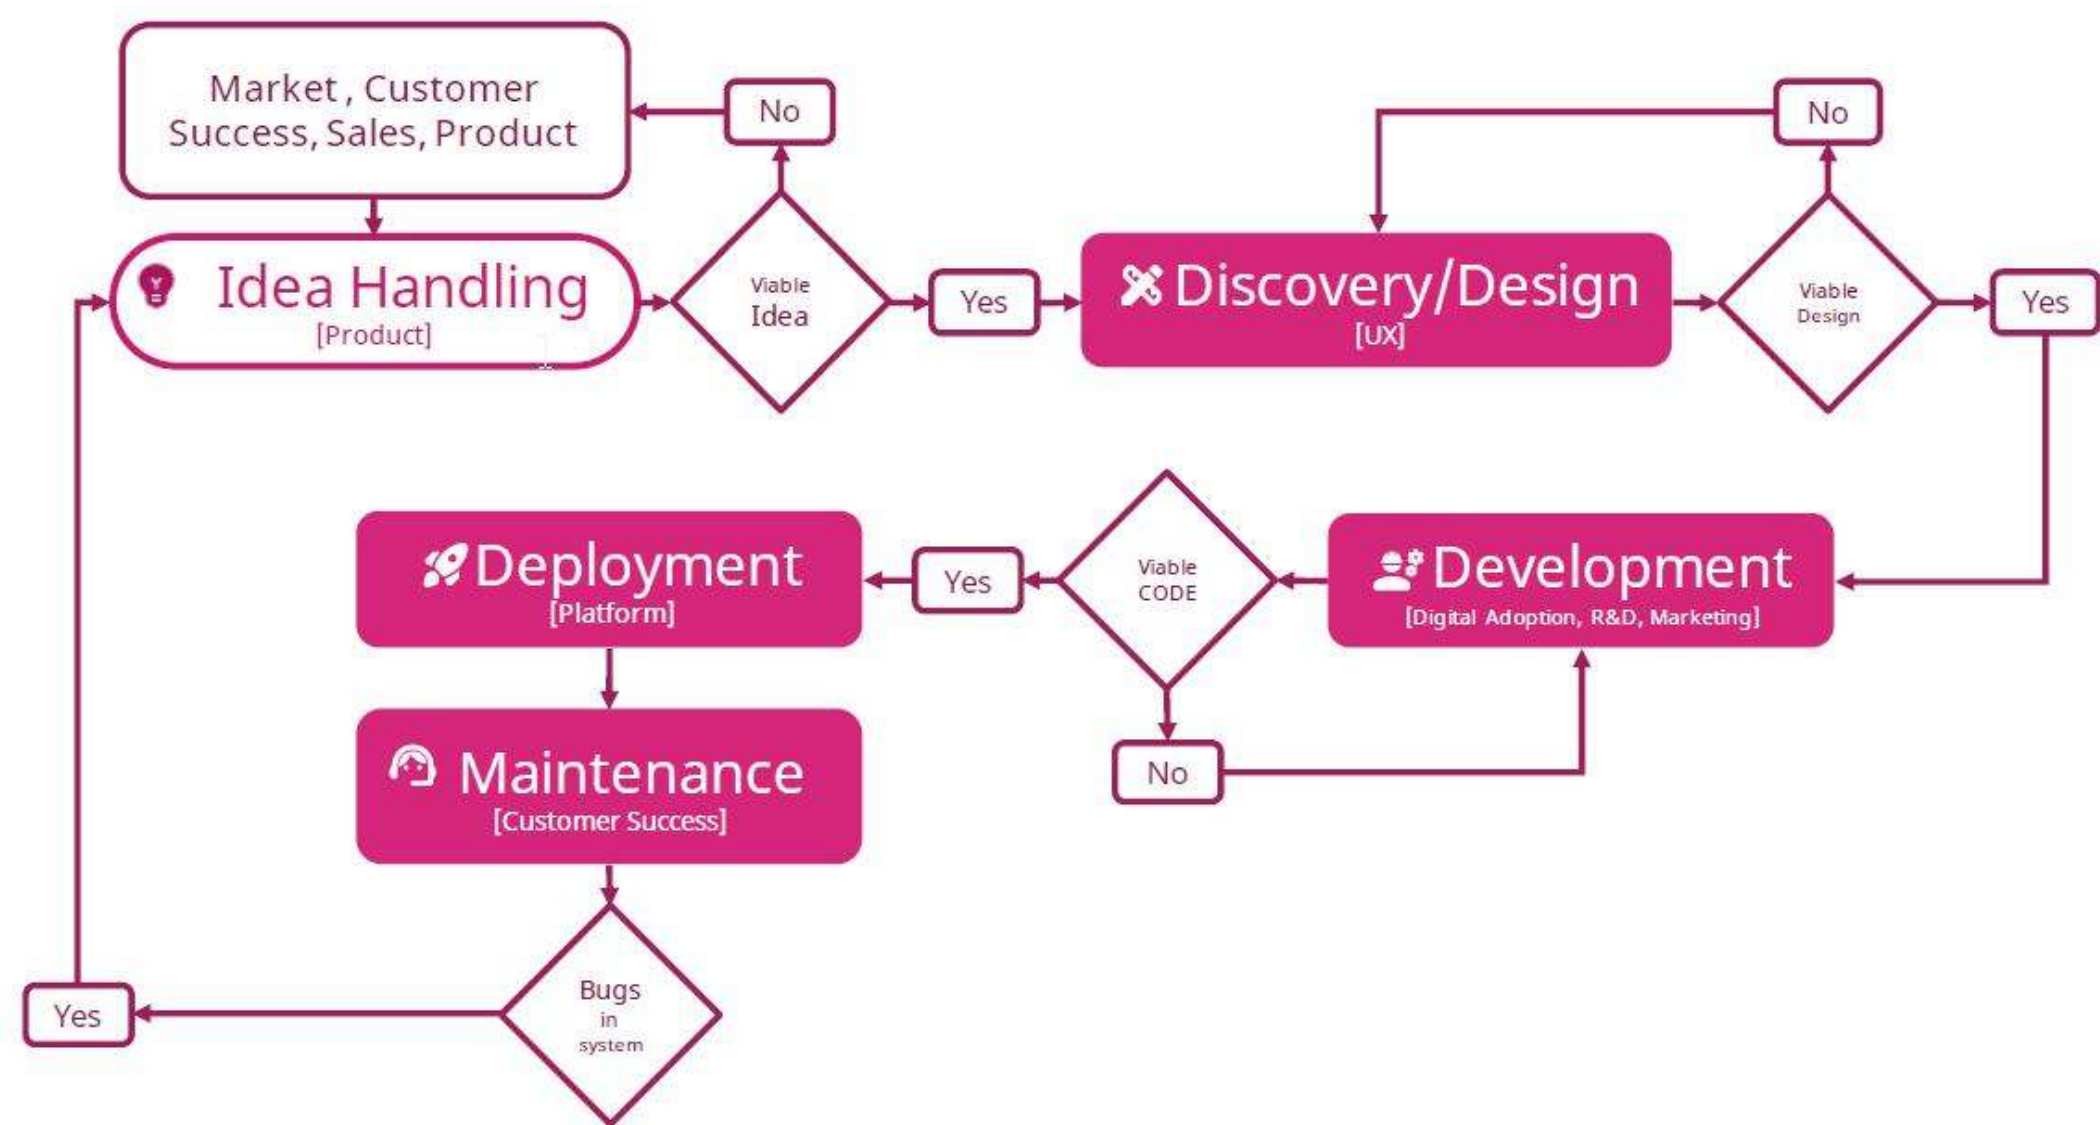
Market , Customer Success, Sales, Product

No

Idea Handling
[Product]

Viable Idea

Yes

Discovery/Design
[UX]

No

Viable Design

Yes

Deployment
[Platform]

Yes

Viable CODE

Development
[Digital Adoption, R&D, Marketing]

No

Maintenance
[Customer Success]

Yes

Bugs in system